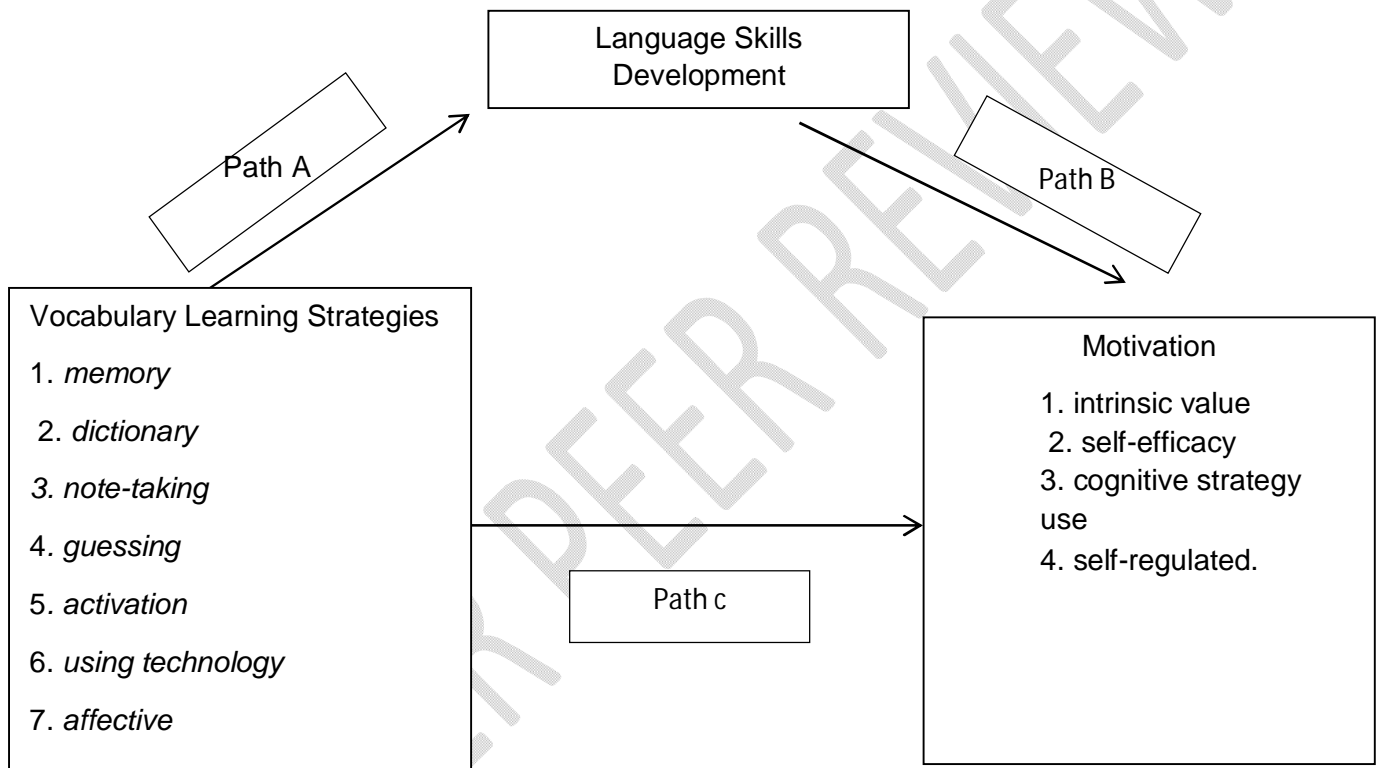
Language Skills Development

Path A

Path B

Vocabulary Learning Strategies

1. *memory*

2. *dictionary*

*3. note-taking*

4. *guessing*

5. *activation*

6. *using technology*

7. *affective*

Motivation

1. intrinsic value

2. self-efficacy

3. cognitive strategy use

4. self-regulated.

Path c

FOR PEER REVIEW